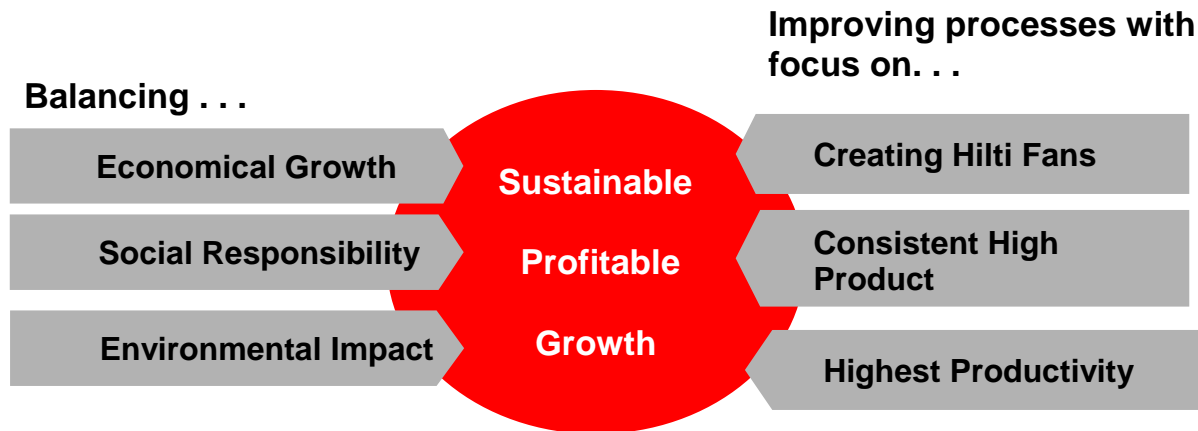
Balancing . . .

Economical Growth

Social Responsibility

Environmental Impact

Sustainable

Profitable

Growth

Improving processes with focus on. . .

Creating Hilti Fans

Consistent High Product

Highest Productivity